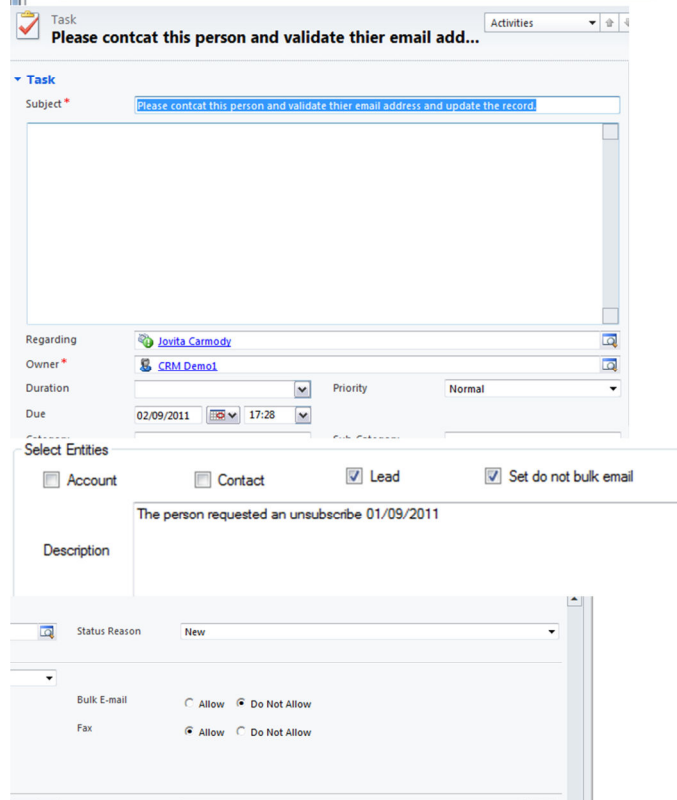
Task
Please contcat this person and validate thier email add...

Activities

Task

Subject*
Please contcat this person and validate thier email address and update the record.

Regarding
Jovita Carmody

Owner*
CRM Demo1

Duration

Priority
Normal

Due
02/09/2011
17:28

Select Entities

Account
Contact
Lead
Set do not bulk email

The person requested an unsubscribe 01/09/2011

Description

Status Reason
New

Bulk E-mail
Allow
Do Not Allow

Fax
Allow
Do Not Allow